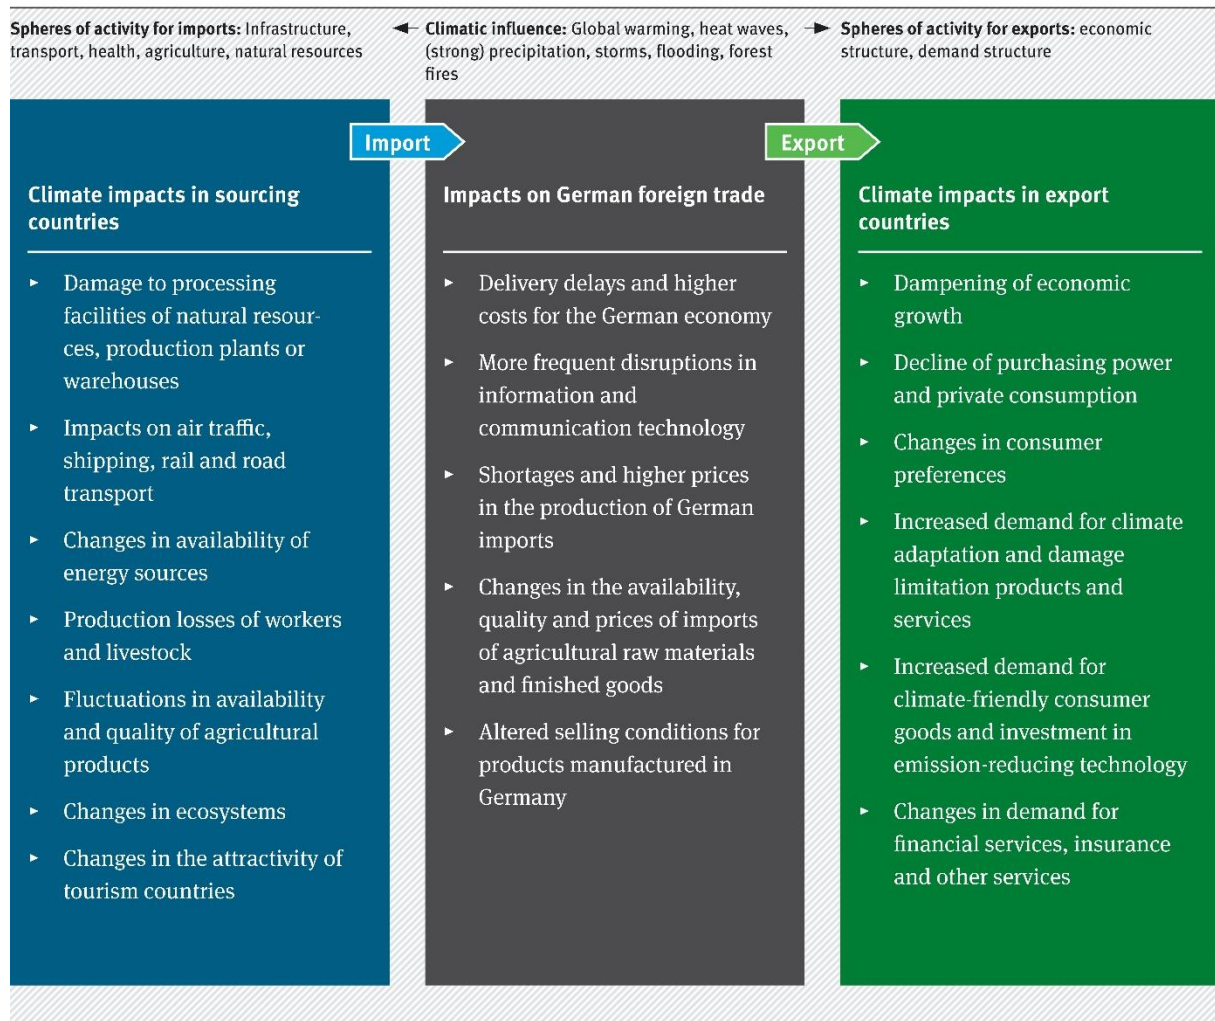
**Spheres of activity for imports:** Infrastructure, transport, health, agriculture, natural resources

**Climatic influence:** Global warming, heat waves, (strong) precipitation, storms, flooding, forest fires

**Spheres of activity for exports:** economic structure, demand structure

Import

Export

**Climate impacts in sourcing countries**

- Damage to processing facilities of natural resources, production plants or warehouses
- Impacts on air traffic, shipping, rail and road transport
- Changes in availability of energy sources
- Production losses of workers and livestock
- Fluctuations in availability and quality of agricultural products
- Changes in ecosystems
- Changes in the attractivity of tourism countries

**Impacts on German foreign trade**

- Delivery delays and higher costs for the German economy
- More frequent disruptions in information and communication technology
- Shortages and higher prices in the production of German imports
- Changes in the availability, quality and prices of imports of agricultural raw materials and finished goods
- Altered selling conditions for products manufactured in Germany

**Climate impacts in export countries**

- Dampening of economic growth
- Decline of purchasing power and private consumption
- Changes in consumer preferences
- Increased demand for climate adaptation and damage limitation products and services
- Increased demand for climate-friendly consumer goods and investment in emission-reducing technology
- Changes in demand for financial services, insurance and other services